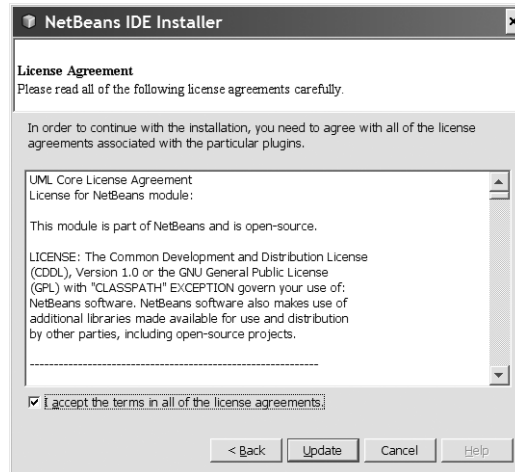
NetBeans IDE Installer

License Agreement
Please read all of the following license agreements carefully.

In order to continue with the installation, you need to agree with all of the license agreements associated with the particular plugins.

UML Core License Agreement
License for NetBeans module:

This module is part of NetBeans and is open-source.

LICENSE: The Common Development and Distribution License (CDDL), Version 1.0 or the GNU General Public License (GPL) with "CLASSPATH" EXCEPTION govern your use of: NetBeans software. NetBeans software also makes use of additional libraries made available for use and distribution by other parties, including open-source projects.

------------------------------------------------------------

I accept the terms in all of the license agreements.

< Back | Update | Cancel | Help